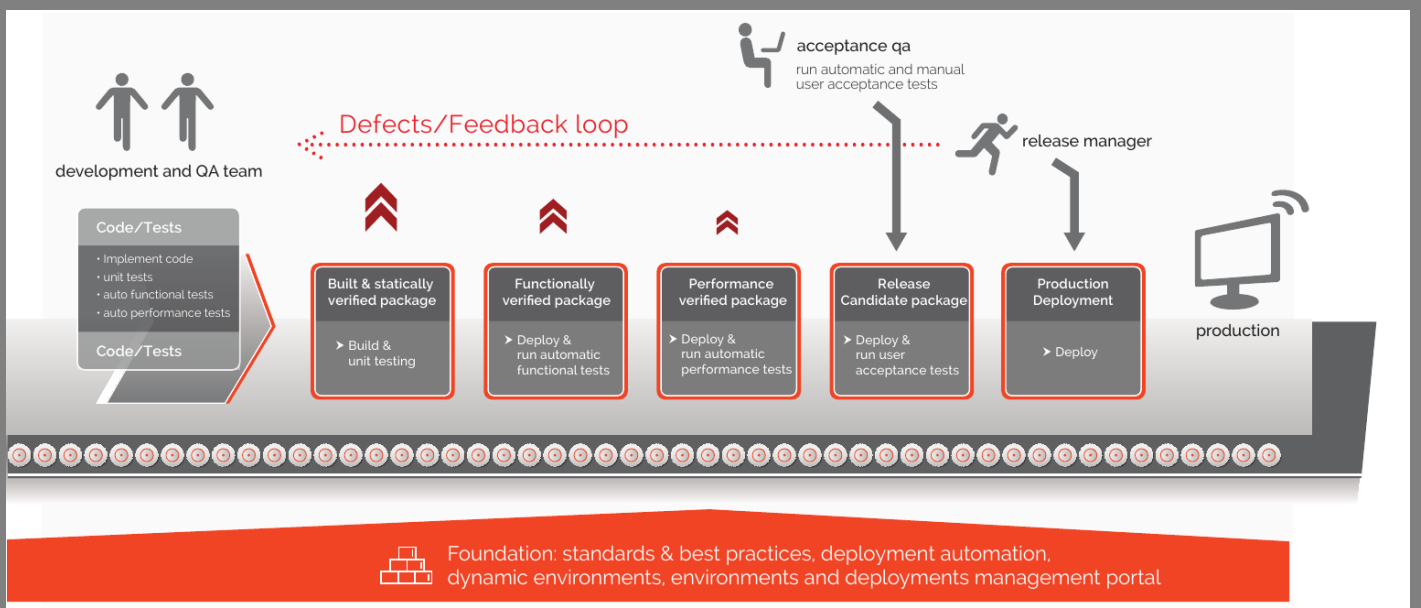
acceptance qa
run automatic and manual user acceptance tests

development and QA team

Defects/Feedback loop

release manager

Code/Tests
• Implement code
• unit tests
• auto functional tests
• auto performance tests

Code/Tests

Built & statically verified package
➤ Build & unit testing

Functionally verified package
➤ Deploy & run automatic functional tests

Performance verified package
➤ Deploy & run automatic performance tests

Release Candidate package
➤ Deploy & run user acceptance tests

Production Deployment
➤ Deploy

production

Foundation: standards & best practices, deployment automation, dynamic environments, environments and deployments management portal